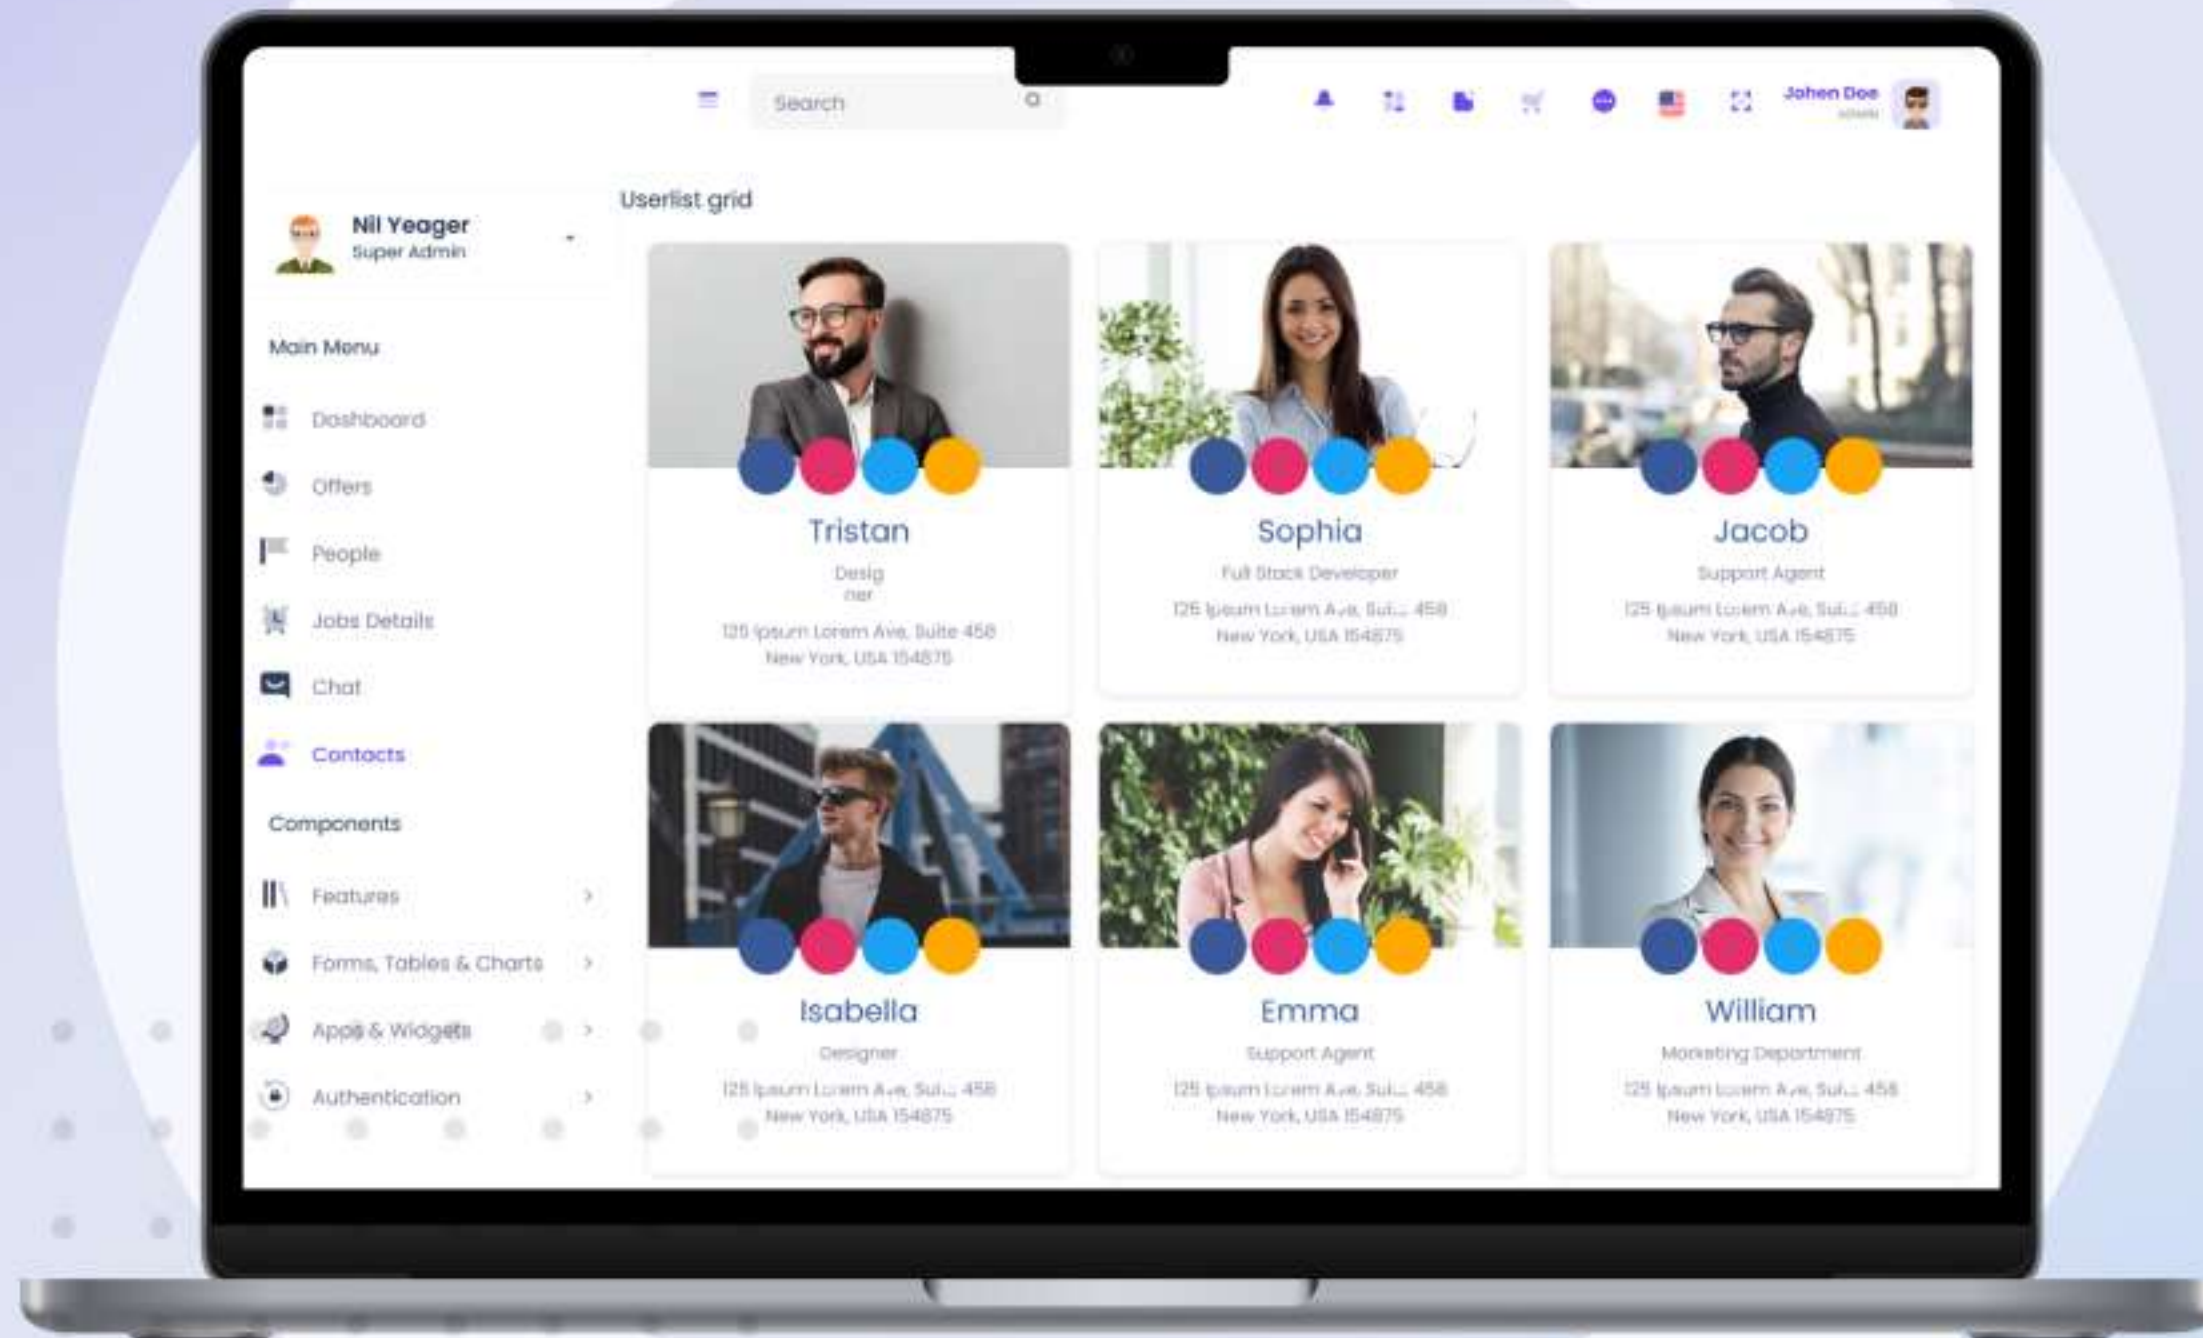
Search

Johen Doe
admin

Nil Yeager
Super Admin

Main Menu

Dashboard

Offers

People

Jobs Details

Chat

Contacts

Components

Features

Forms, Tables & Charts

Apps & Widgets

Authentication

Userlist grid

Tristan
Desig ner
125 Ipsum Lorem Ave, Suite 458
New York, USA 154875

Sophia
Full Stack Developer
125 Ipsum Lorem Ave, Suite 458
New York, USA 154875

Jacob
Support Agent
125 Ipsum Lorem Ave, Suite 458
New York, USA 154875

Isabella
Designer
125 Ipsum Lorem Ave, Suite 458
New York, USA 154875

Emma
Support Agent
125 Ipsum Lorem Ave, Suite 458
New York, USA 154875

William
Marketing Department
125 Ipsum Lorem Ave, Suite 458
New York, USA 154875